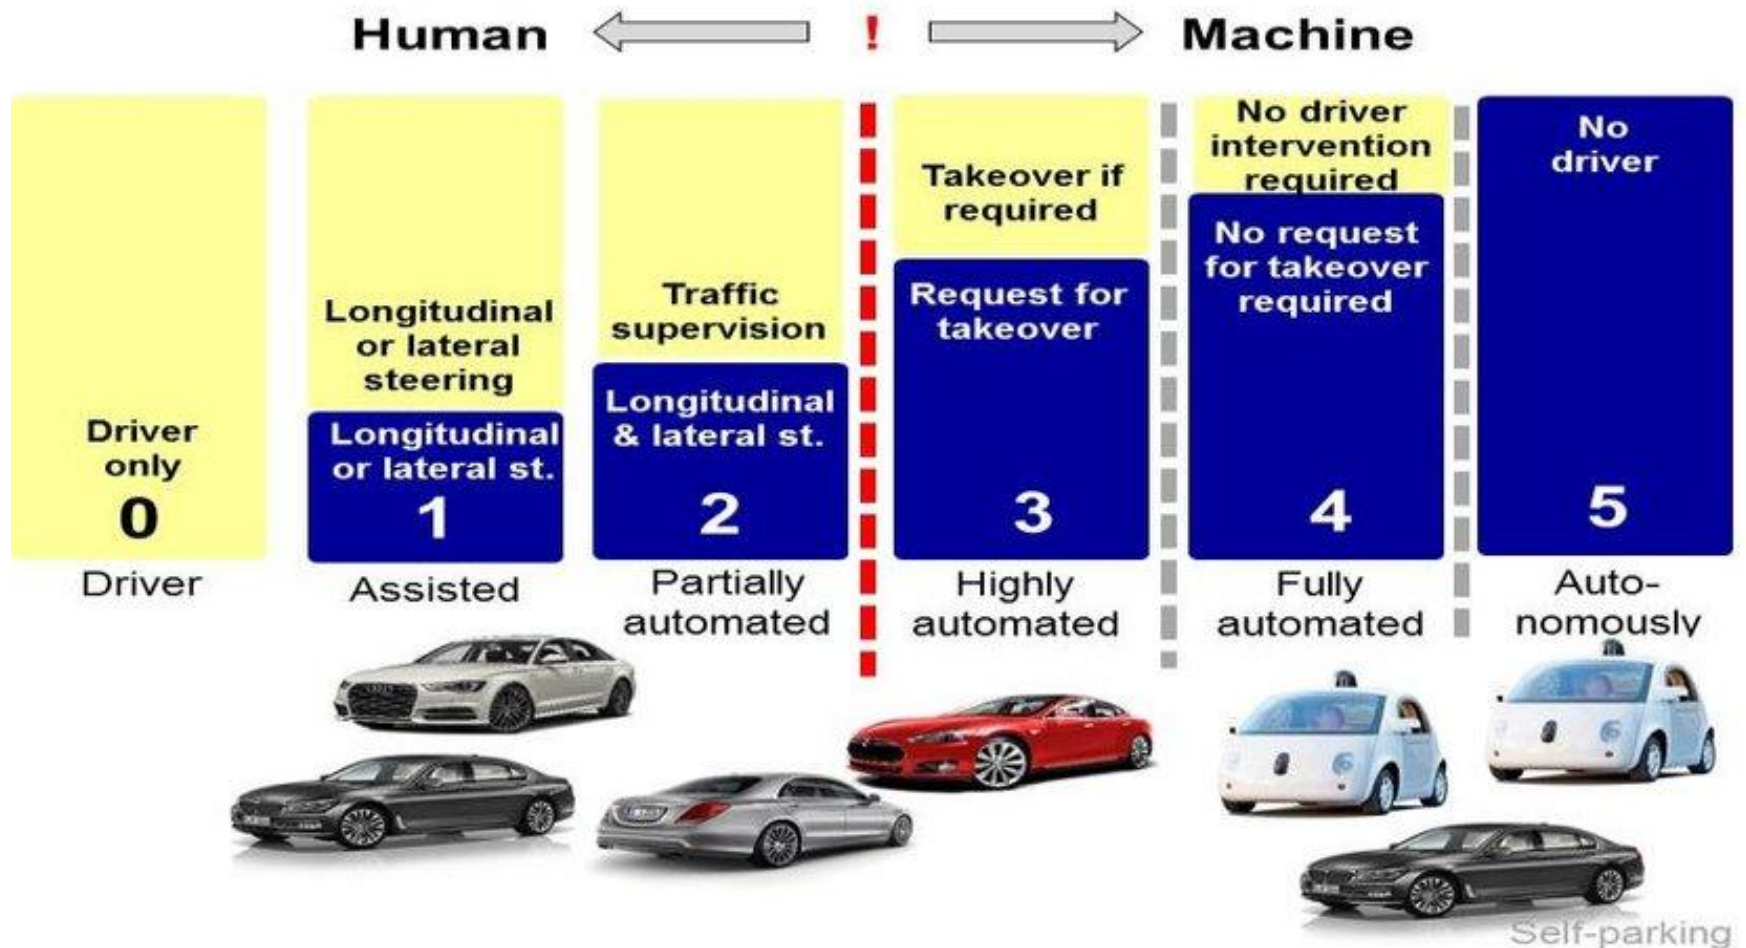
Human ! Machine

Driver only
0
Driver

Longitudinal or lateral steering
Longitudinal or lateral st.
1
Assisted

Traffic supervision
Longitudinal & lateral st.
2
Partially automated

Takeover if required
Request for takeover
3
Highly automated

No driver intervention required
No request for takeover required
4
Fully automated

No driver
5
Auto-nomously

Self-parking